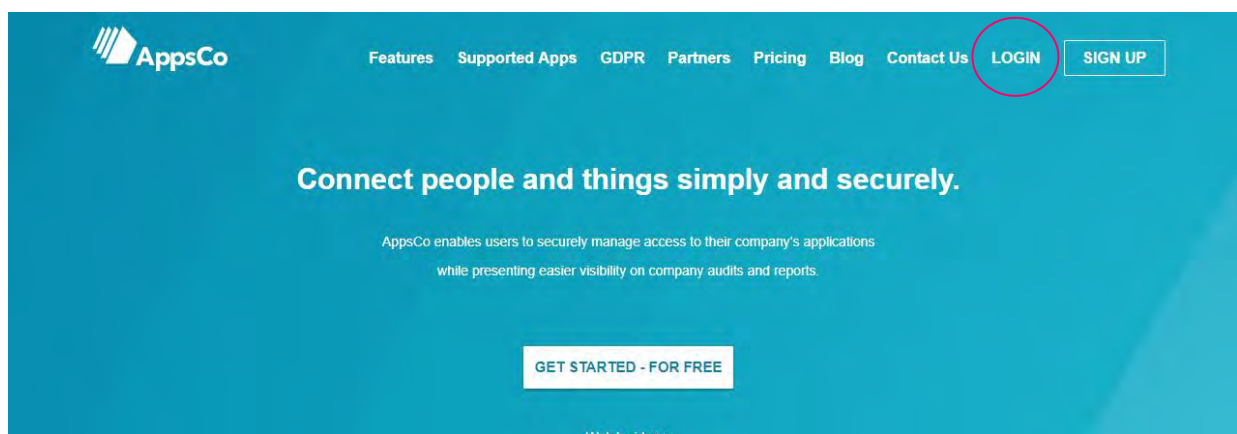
AppsCo

Features Supported Apps GDPR Partners Pricing Blog Contact Us LOGIN SIGN UP

Connect people and things simply and securely.

AppsCo enables users to securely manage access to their company's applications while presenting easier visibility on company audits and reports.

GET STARTED - FOR FREE

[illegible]